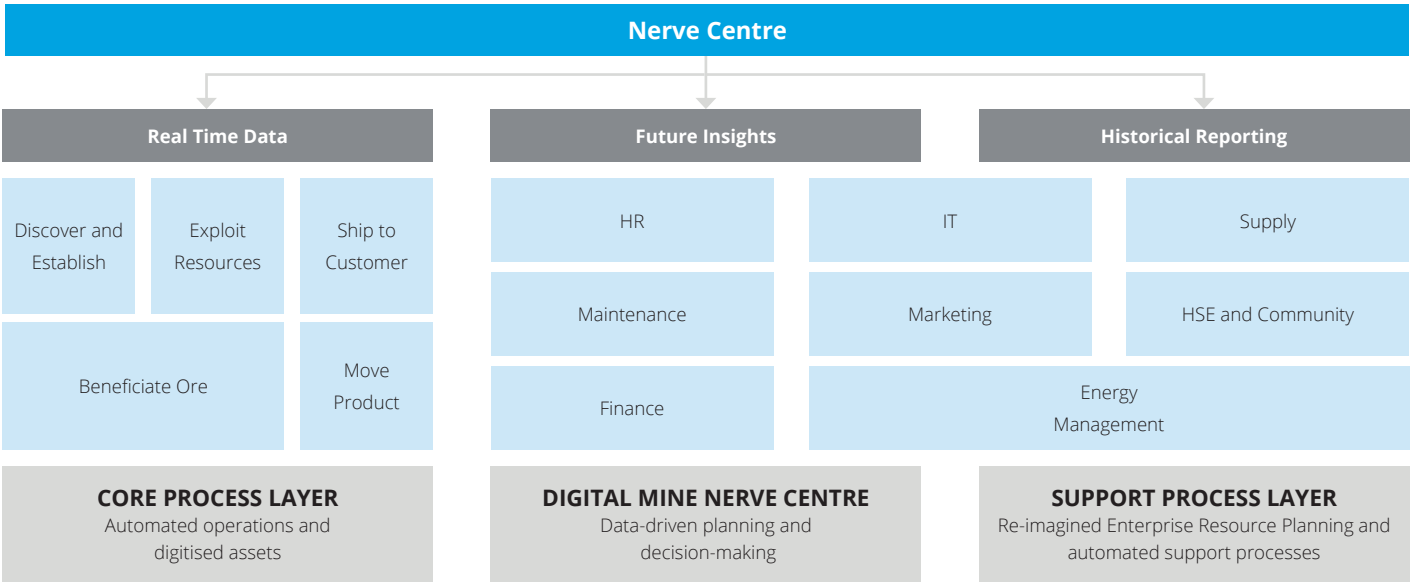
Nerve Centre

Real Time Data

Future Insights

Historical Reporting

Discover and Establish

Exploit Resources

Ship to Customer

Beneficiate Ore

Move Product

HR

IT

Supply

Maintenance

Marketing

HSE and Community

Finance

Energy Management

CORE PROCESS LAYER
Automated operations and digitised assets

DIGITAL MINE NERVE CENTRE
Data-driven planning and decision-making

SUPPORT PROCESS LAYER
Re-imagined Enterprise Resource Planning and automated support processes